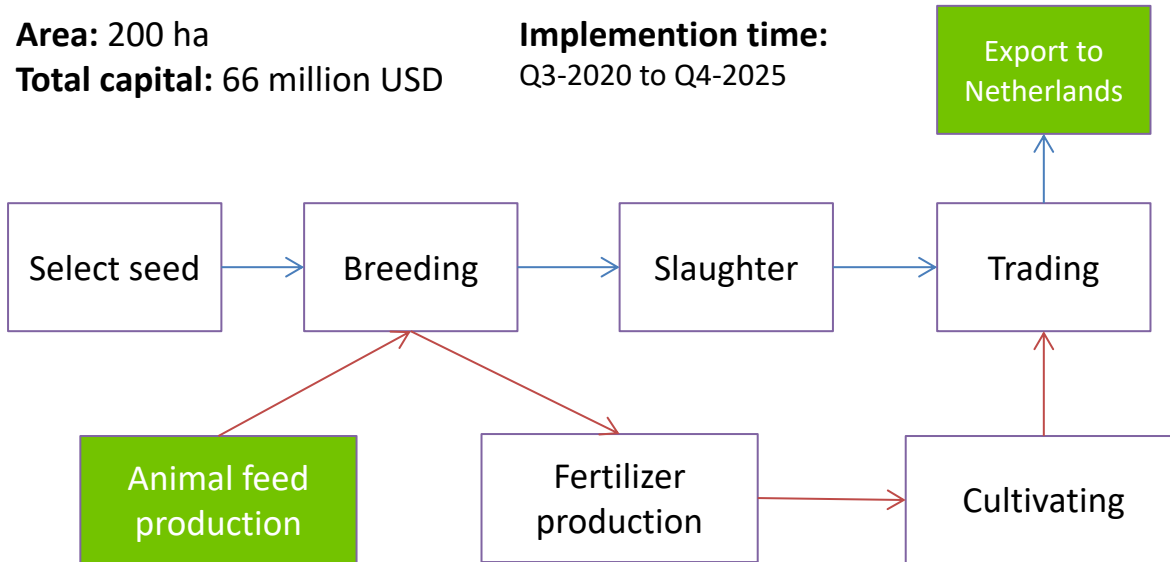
**Area:** 200 ha
**Total capital:** 66 million USD

**Implemention time:**
Q3-2020 to Q4-2025

Export to Netherlands

Select seed

Breeding

Slaughter

Trading

Animal feed production

Fertilizer production

Cultivating